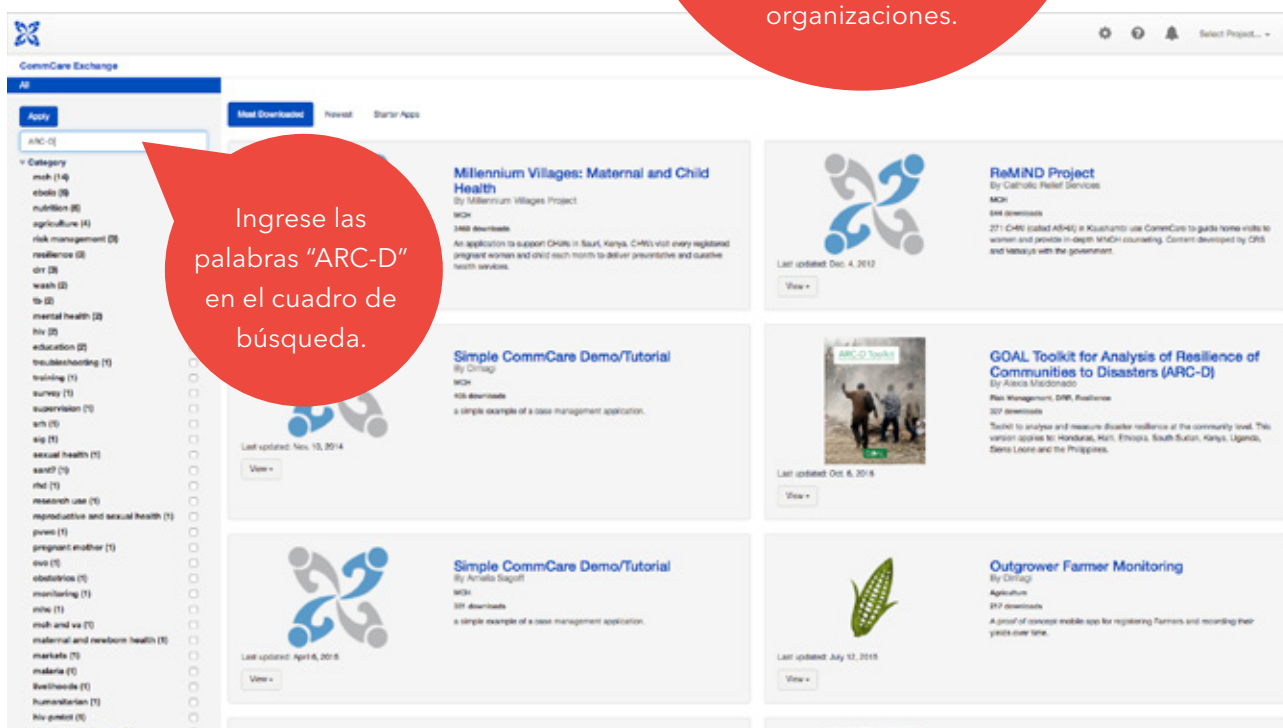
organizaciones.

Select Project...

CommCare Exchange

All

Apply

ARC-D

Category
mch (14)
ebola (9)
nutrition (6)
agriculture (4)
risk management (3)
resilience (3)
drr (3)
wash (2)
tb (2)
mental health (2)
hiv (2)
education (2)
troubleshooting (1)
training (1)
survey (1)
supervision (1)
srh (1)
sig (1)
sexual health (1)
sant? (1)
rhd (1)
research use (1)
reproductive and sexual health (1)
puwo (1)
pregnant mother (1)
ovo (1)
obstetrics (1)
monitoring (1)
mhc (1)
mch and va (1)
maternal and newborn health (1)
markets (1)
malaria (1)
livelihoods (1)
humanitarian (1)
hiv-pretoli (1)

Ingrese las palabras "ARC-D" en el cuadro de búsqueda.

Most Downloaded | Newest | Starter Apps

Millennium Villages: Maternal and Child Health
By Millennium Villages Project
MCH
3468 downloads
An application to support CHWs in Sauri, Kenya. CHWs visit every registered pregnant woman and child each month to deliver preventative and curative health services.

ReMiND Project
By Catholic Relief Services
MCH
544 downloads
271 CHW (called ASHA) in Kaushambi use CommCare to guide home visits to women and provide in-depth MNCH counseling. Content developed by CRS and Vatsalya with the government.
Last updated: Dec. 4, 2012
View

Simple CommCare Demo/Tutorial
By Dimagi
MCH
405 downloads
a simple example of a case management application.
Last updated: Nov. 10, 2014
View

ARC-D Toolkit

GOAL Toolkit for Analysis of Resilience of Communities to Disasters (ARC-D)
By Alexis Maldonado
Risk Management, DRR, Resilience
327 downloads
Toolkit to analyse and measure disaster resilience at the community level. This version applies to: Honduras, Haiti, Ethiopia, South Sudan, Kenya, Uganda, Sierra Leone and the Philippines.
Last updated: Oct. 6, 2016
View

Simple CommCare Demo/Tutorial
By Amelia Sagoff
MCH
331 downloads
a simple example of a case management application.
Last updated: April 6, 2015
View

Outgrower Farmer Monitoring
By Dimagi
Agriculture
217 downloads
A proof of concept mobile app for registering Farmers and recording their yields over time.
Last updated: July 12, 2015
View